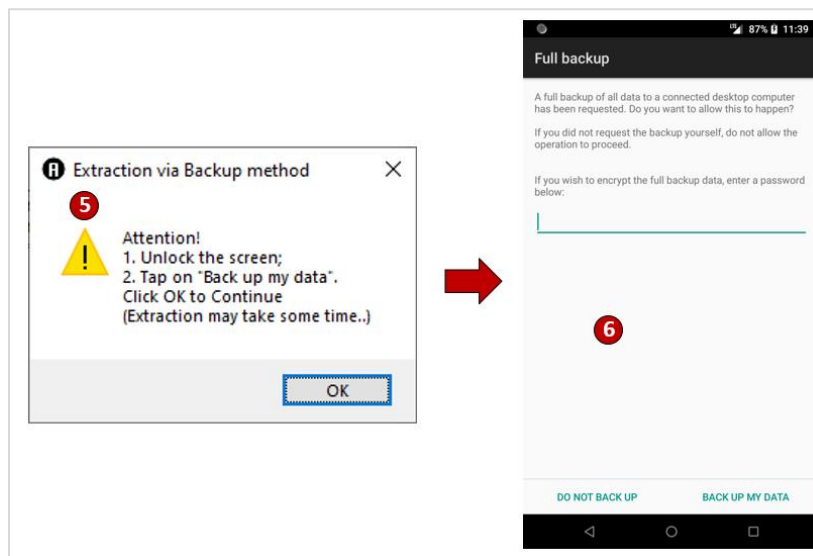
Extraction via Backup method

5

Attention!
1. Unlock the screen;
2. Tap on "Back up my data".
Click OK to Continue
(Extraction may take some time..)

OK

87% 11:39

Full backup

A full backup of all data to a connected desktop computer has been requested. Do you want to allow this to happen?

If you did not request the backup yourself, do not allow the operation to proceed.

If you wish to encrypt the full backup data, enter a password below:

6

DO NOT BACK UP

BACK UP MY DATA